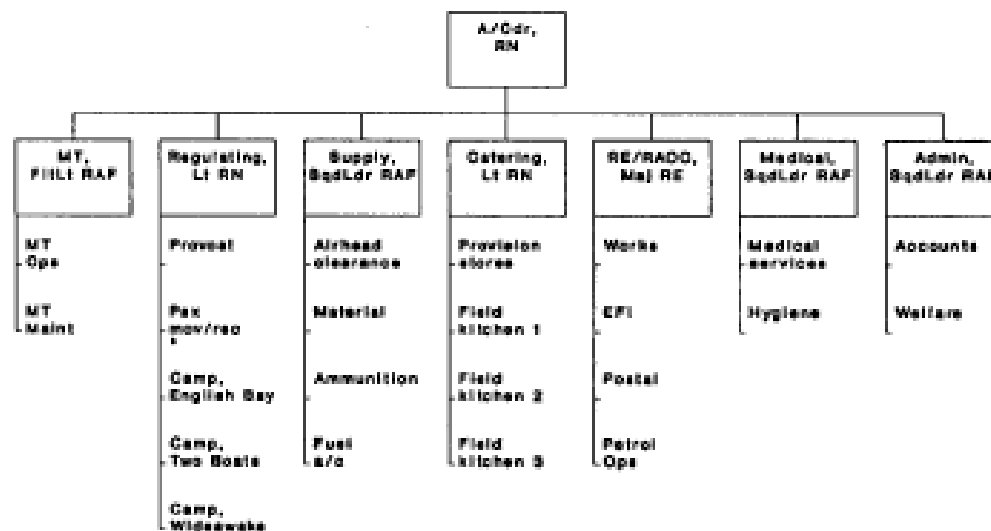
A/Cdr, RN

MT, FltLt RAF

MT Ops

MT Maint

Regulating, Lt RN

Provost

Pax mov/rec

Camp, English Bay

Camp, Two Boats

Camp, Wideawake

Supply, SqdLdr RAF

Airhead clearance

Material

Ammunition

Fuel a/c

Catering, Lt RN

Provision stores

Field kitchen 1

Field kitchen 2

Field kitchen 3

RE/RADO, Maj RE

Works

EFI

Postal

Petrol Ops

Medical, SqdLdr RAF

Medical services

Hygiene

Admin, SqdLdr RAF

Accounts

Welfare